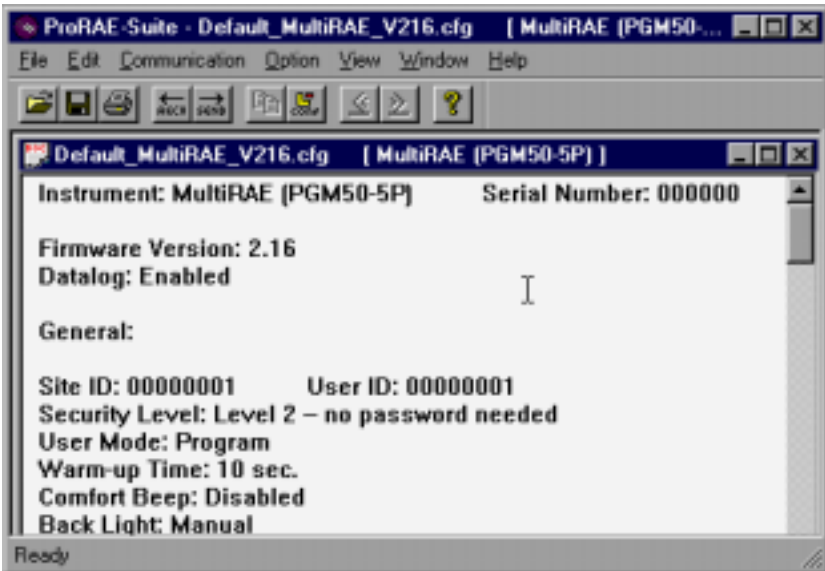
ProRAE-Suite - Default_MultiRAE_V216.cfg [ MultiRAE (PGM50-...

File Edit Communication Option View Window Help

RECV SEND COMP

Default_MultiRAE_V216.cfg [ MultiRAE (PGM50-5P) ]

Instrument: MultiRAE (PGM50-5P) Serial Number: 000000

Firmware Version: 2.16
Datalog: Enabled

General:

Site ID: 00000001 User ID: 00000001
Security Level: Level 2 – no password needed
User Mode: Program
Warm-up Time: 10 sec.
Comfort Beep: Disabled
Back Light: Manual

Ready